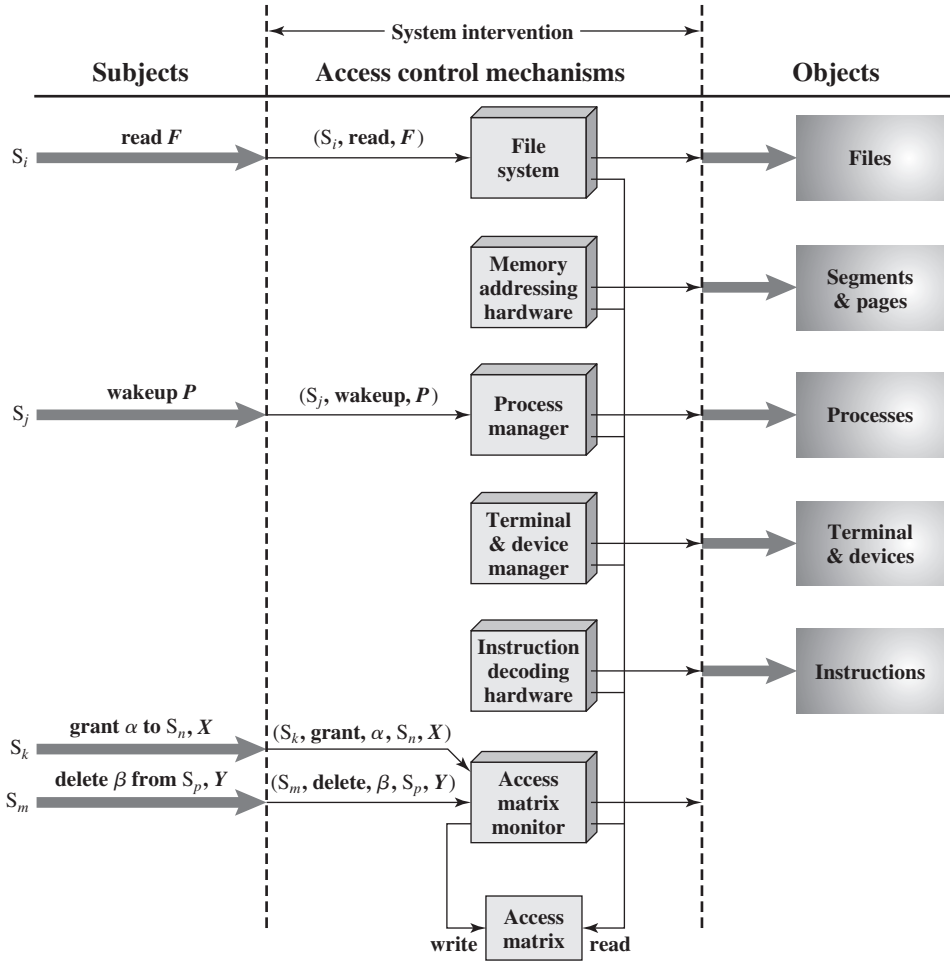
System intervention

Subjects

Access control mechanisms

Objects

$S_i$

read $F$

$(S_i$, read, $F)$

File system

Files

Memory addressing hardware

Segments & pages

$S_j$

wakeup $P$

$(S_j$, wakeup, $P)$

Process manager

Processes

Terminal & device manager

Terminal & devices

Instruction decoding hardware

Instructions

$S_k$

grant $\alpha$ to $S_n$, $X$

$(S_k$, grant, $\alpha$, $S_n$, $X)$

$S_m$

delete $\beta$ from $S_p$, $Y$

$(S_m$, delete, $\beta$, $S_p$, $Y)$

Access matrix monitor

write

Access matrix

read